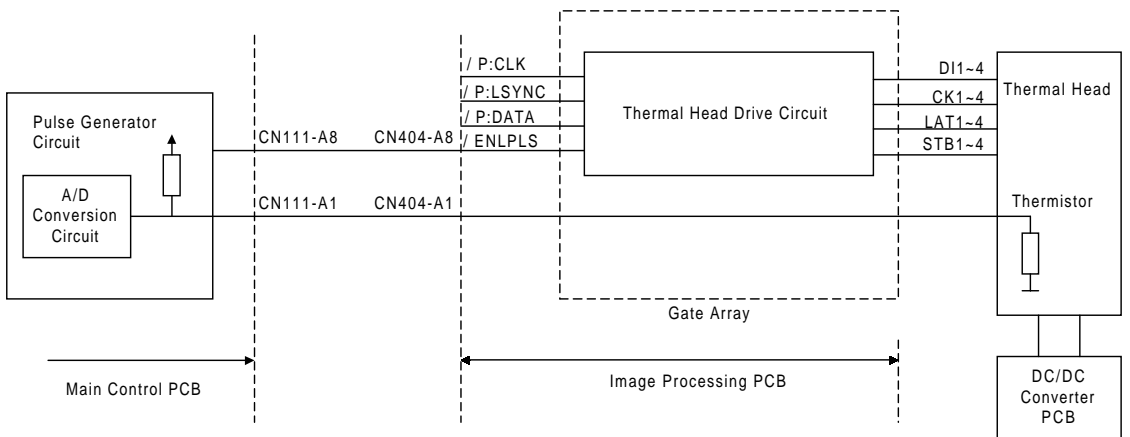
Pulse Generator Circuit

A/D Conversion Circuit

CN111-A8

CN404-A8

CN111-A1

CN404-A1

/ P:CLK

/ P:LSYNC

/ P:DATA

/ ENLPLS

Thermal Head Drive Circuit

DI1~4

CK1~4

LAT1~4

STB1~4

Thermal Head

Thermistor

Gate Array

Main Control PCB

Image Processing PCB

DC/DC Converter PCB